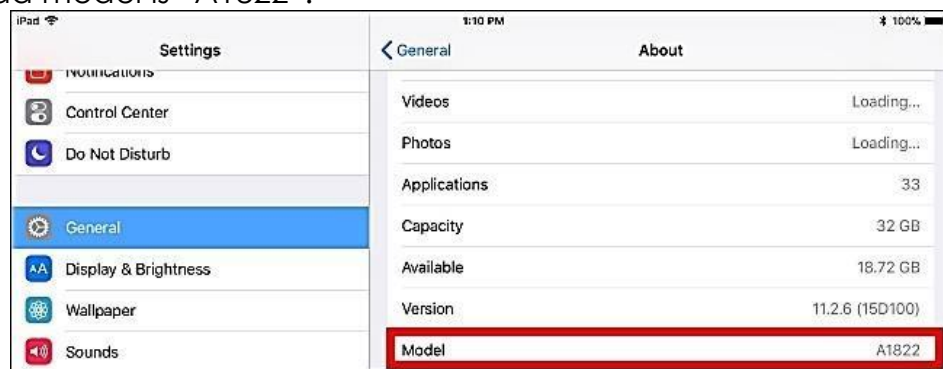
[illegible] model is "A1822".

iPad
1:10 PM
100%

Settings
Notifications
Control Center
Do Not Disturb
General
Display & Brightness
Wallpaper
Sounds

General
About

| | |
|---|---|
| Videos | Loading... |
| Photos | Loading... |
| Applications | 33 |
| Capacity | 32 GB |
| Available | 18.72 GB |
| Version | 11.2.6 (15D100) |
| Model | A1822 |